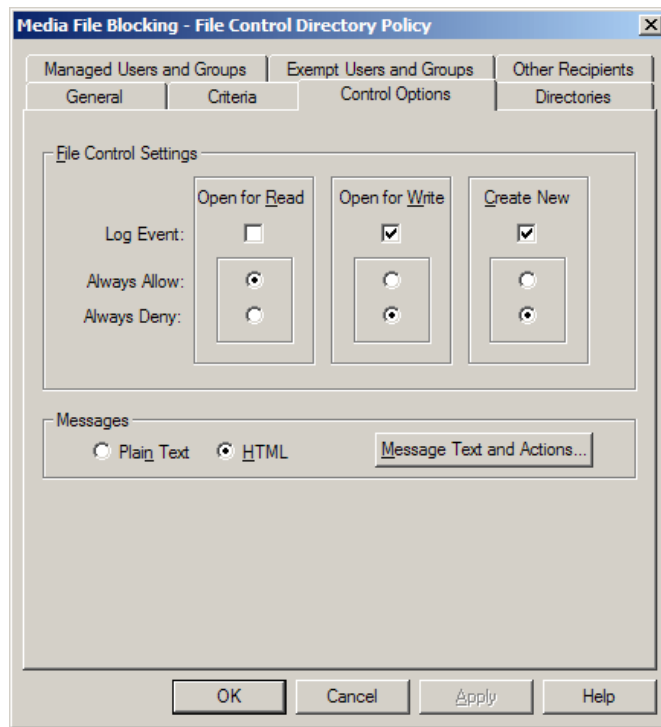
Media File Blocking - File Control Directory Policy

Managed Users and Groups
Exempt Users and Groups
Other Recipients
General
Criteria
Control Options
Directories

File Control Settings

Open for Read
Open for Write
Create New

Log Event:
Always Allow:
Always Deny:

Messages
Plain Text
HTML
Message Text and Actions...

OK
Cancel
Apply
Help